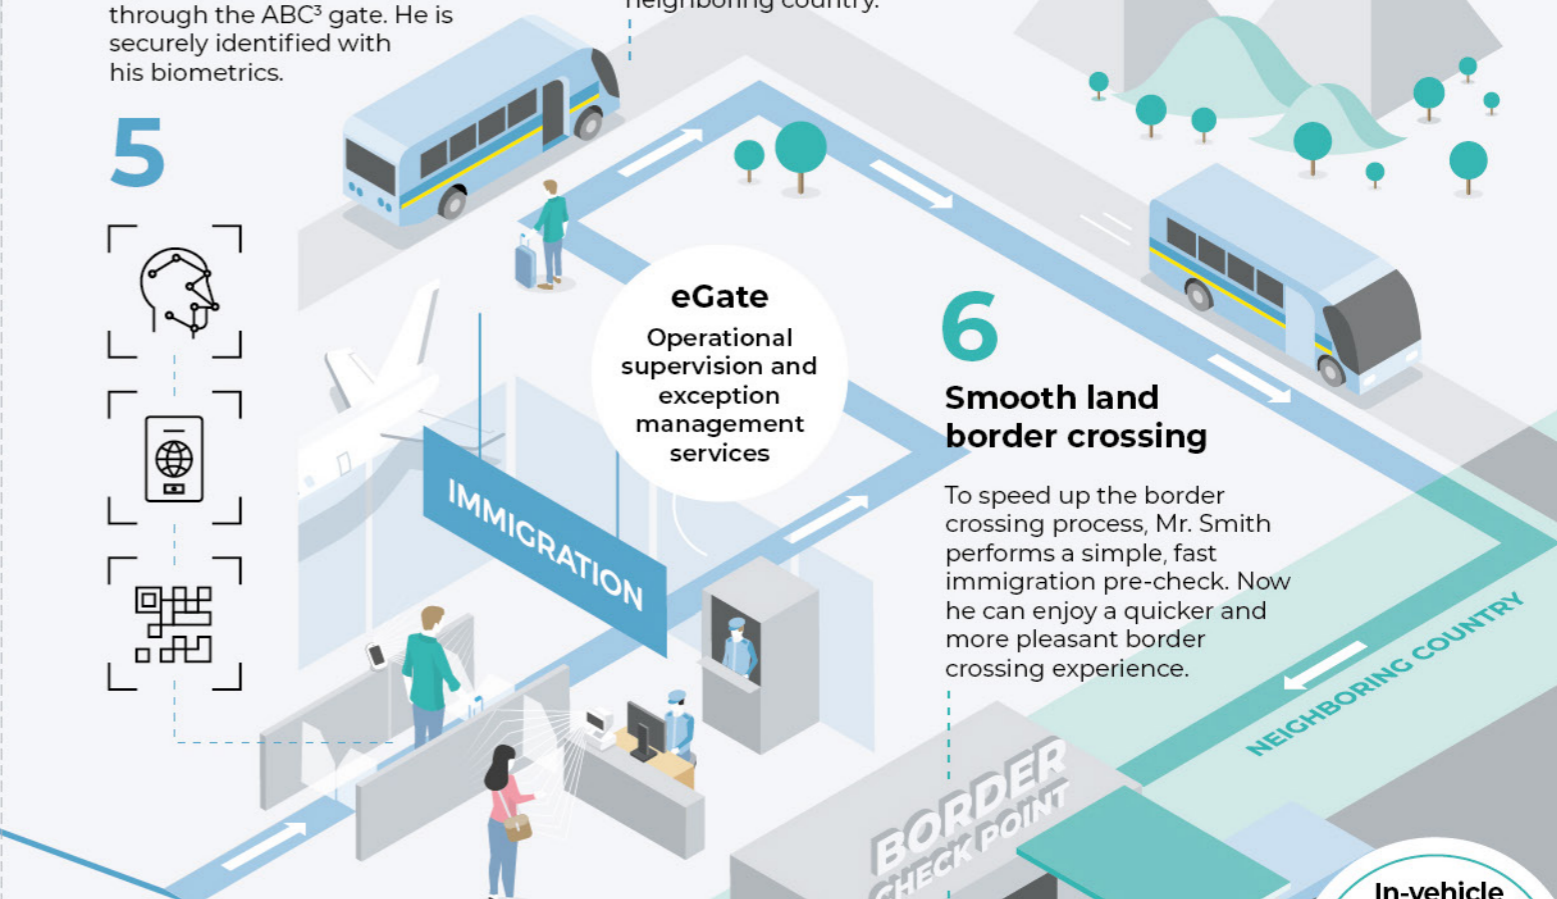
through the ABC³ gate. He is securely identified with his biometrics.

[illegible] neighboring country.

5

eGate

Operational supervision and exception management services

IMMIGRATION

6

Smooth land border crossing

To speed up the border crossing process, Mr. Smith performs a simple, fast immigration pre-check. Now he can enjoy a quicker and more pleasant border crossing experience.

NEIGHBORING COUNTRY

BORDER CHECK POINT

In-vehicle